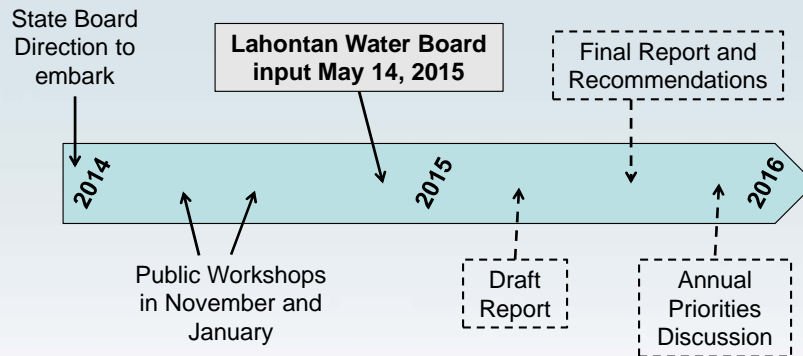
State Board Direction to embark

Lahontan Water Board input May 14, 2015

Final Report and Recommendations

2014

2015

2016

Public Workshops in November and January

Draft Report

Annual Priorities Discussion